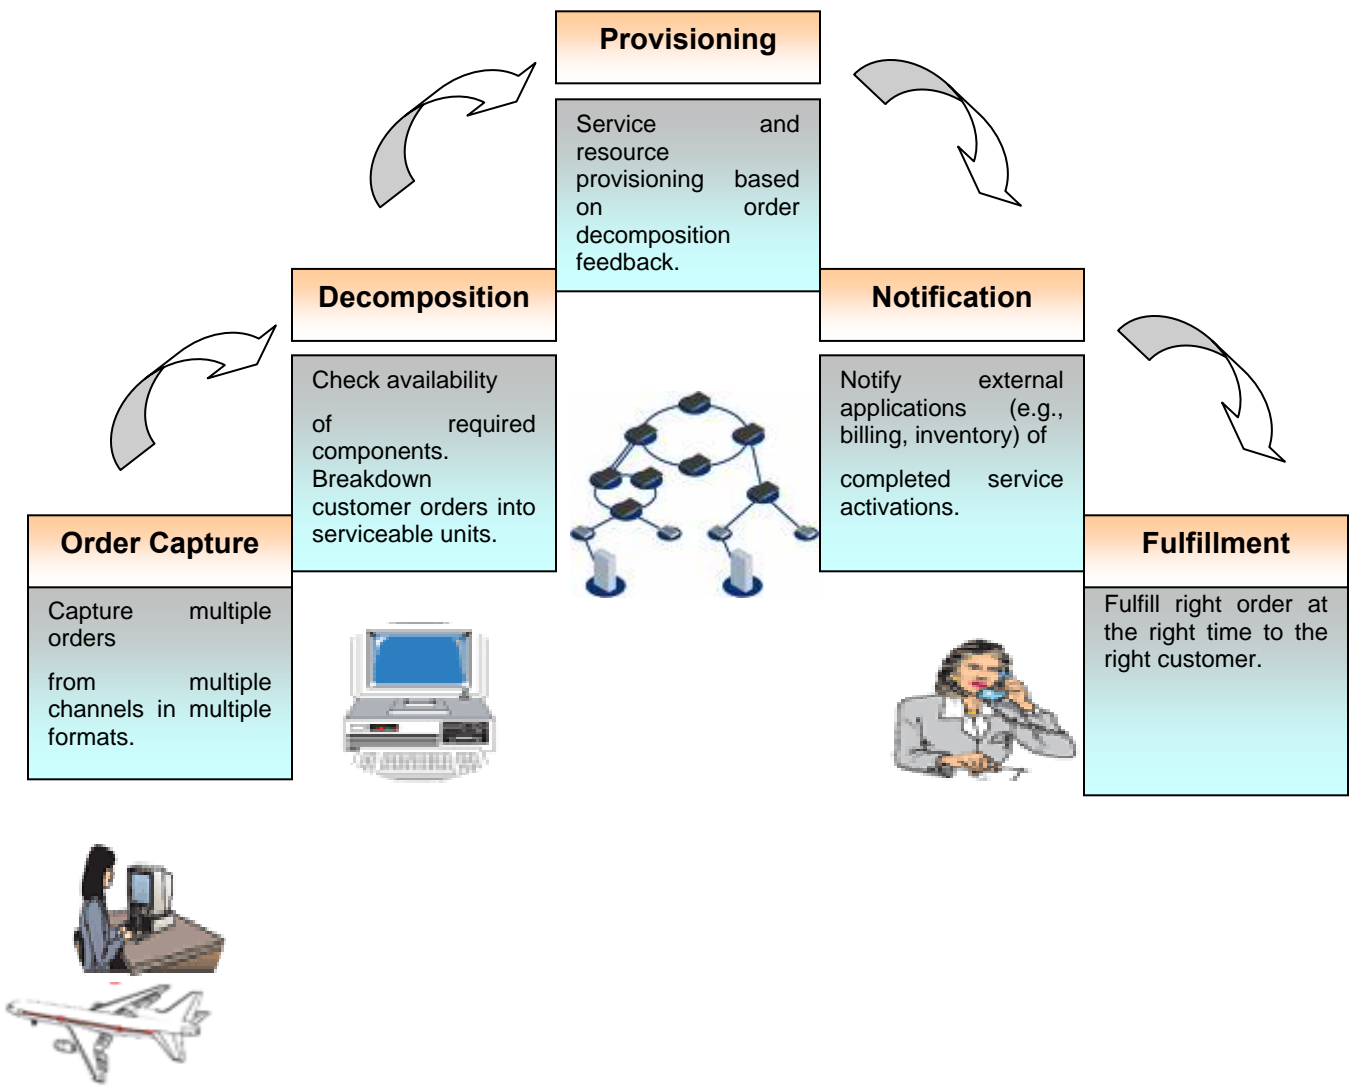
Provisioning

Service and resource provisioning based on order decomposition feedback.

Decomposition

Check availability

of required components. Breakdown customer orders into serviceable units.

Notification

Notify external applications (e.g., billing, inventory) of

completed service activations.

Order Capture

Capture multiple orders

from multiple channels in multiple formats.

Fulfillment

Fulfill right order at the right time to the right customer.